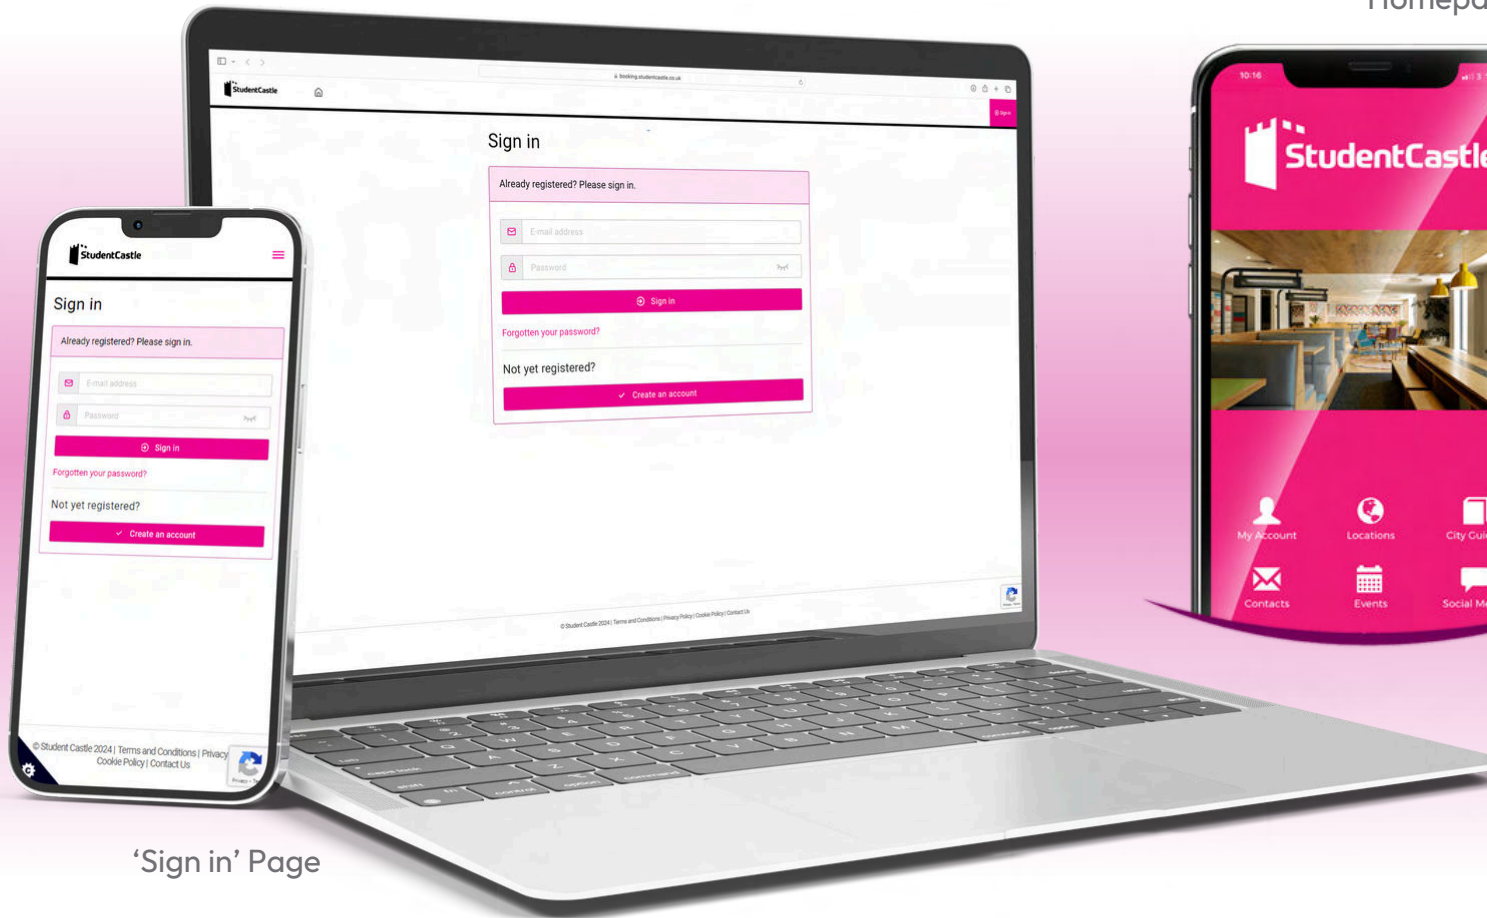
Homepa

booking.studentcastle.co.uk

StudentCastle

Sign in

Sign in

Already registered? Please sign in.

E-mail address

Password

Sign in

Forgotten your password?

Not yet registered?

Create an account

© Student Castle 2024 | Terms and Conditions | Privacy Policy | Cookie Policy | Contact Us

StudentCastle

Sign in

Already registered? Please sign in.

E-mail address

Password

Sign in

Forgotten your password?

Not yet registered?

Create an account

© Student Castle 2024 | Terms and Conditions | Privacy Cookie Policy | Contact Us

10:16

StudentCastle

My Account

Locations

City Gui

Contacts

Events

Social M

'Sign in' Page